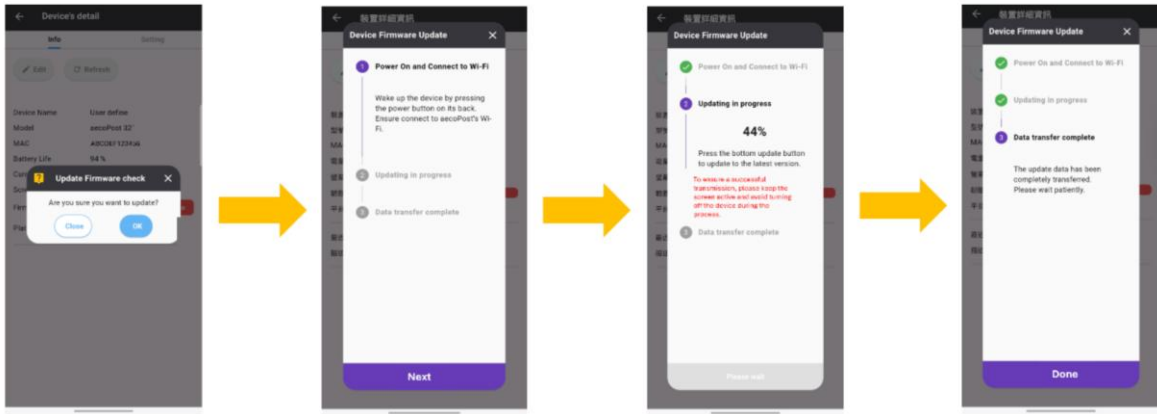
Device's detail

Info

Setting

Edit

Refresh

Device Name

User define

Model

eecoPost 32'

MAC

A8C0671234ab

Battery Life

94 %

Update Firmware check

Are you sure you want to update?

Close

OK

裝置詳細資訊

Device Firmware Update

1 Power On and Connect to Wi-Fi

Wake up the device by pressing the power button on its back. Ensure connect to eecoPost's Wi-Fi.

2 Updating in progress

3 Data transfer complete

Next

裝置詳細資訊

Device Firmware Update

Power On and Connect to Wi-Fi

2 Updating in progress

44%

Press the bottom update button to update to the latest version.

To ensure a successful transmission, please keep the screen active and avoid turning off the device during the process.

3 Data transfer complete

Please wait

裝置詳細資訊

Device Firmware Update

Power On and Connect to Wi-Fi

Updating in progress

3 Data transfer complete

The update data has been completely transferred. Please wait patiently.

Done